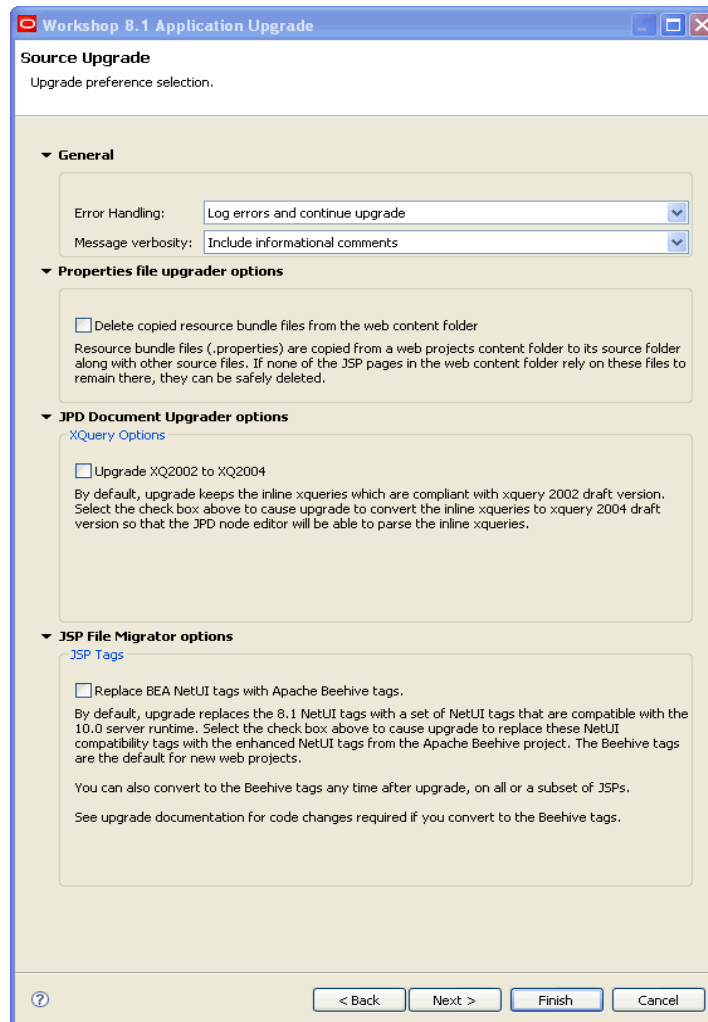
Workshop 8.1 Application Upgrade

Source Upgrade

Upgrade preference selection.

General

Error Handling: Log errors and continue upgrade

Message verbosity: Include informational comments

Properties file upgrader options

Delete copied resource bundle files from the web content folder

Resource bundle files (.properties) are copied from a web projects content folder to its source folder along with other source files. If none of the JSP pages in the web content folder rely on these files to remain there, they can be safely deleted.

JPD Document Upgrader options

XQuery Options

Upgrade XQ2002 to XQ2004

By default, upgrade keeps the inline xqueries which are compliant with xquery 2002 draft version. Select the check box above to cause upgrade to convert the inline xqueries to xquery 2004 draft version so that the JPD node editor will be able to parse the inline xqueries.

JSP File Migrator options

JSP Tags

Replace BEA NetUI tags with Apache Beehive tags.

By default, upgrade replaces the 8.1 NetUI tags with a set of NetUI tags that are compatible with the 10.0 server runtime. Select the check box above to cause upgrade to replace these NetUI compatibility tags with the enhanced NetUI tags from the Apache Beehive project. The Beehive tags are the default for new web projects.

You can also convert to the Beehive tags any time after upgrade, on all or a subset of JSPs.

See upgrade documentation for code changes required if you convert to the Beehive tags.

< Back Next > Finish Cancel